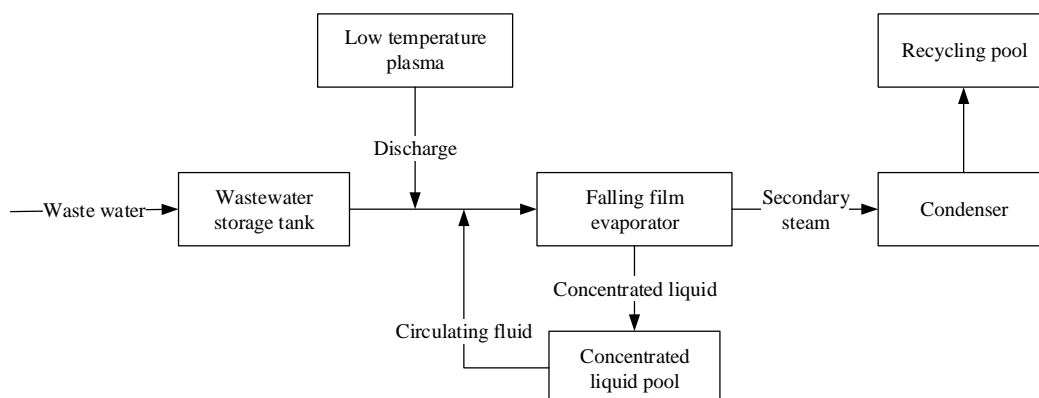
Low temperature plasma

Recycling pool

Discharge

Waste water

Wastewater storage tank

Falling film evaporator

Secondary steam

Condenser

Concentrated liquid

Circulating fluid

Concentrated liquid pool